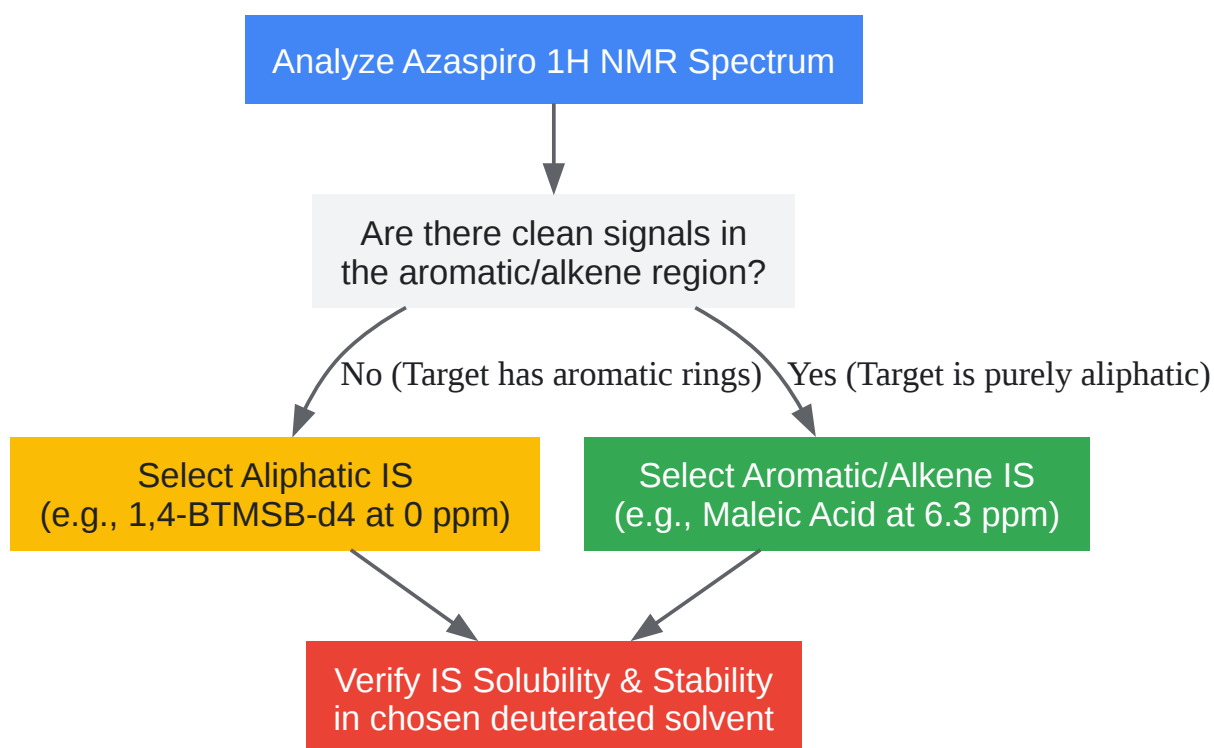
Analyze Azaspiro 1H NMR Spectrum

Are there clean signals in the aromatic/alkene region?

No (Target has aromatic rings)

Yes (Target is purely aliphatic)

Select Aliphatic IS (e.g., 1,4-BTMSB-d4 at 0 ppm)

Select Aromatic/Alkene IS (e.g., Maleic Acid at 6.3 ppm)

Verify IS Solubility & Stability in chosen deuterated solvent